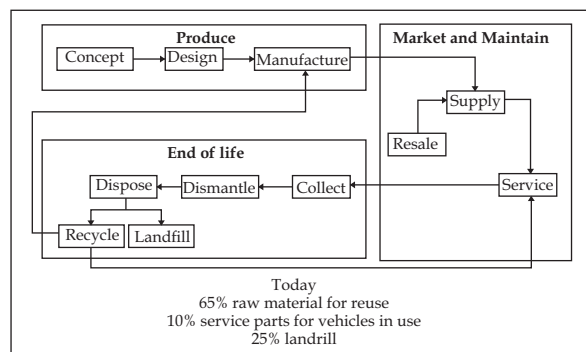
Produce

Concept

Design

Manufacture

Market and Maintain

Supply

Resale

End of life

Dispose

Dismantle

Collect

Service

Recycle

Landfill

Today
65% raw material for reuse
10% service parts for vehicles in use
25% landrill